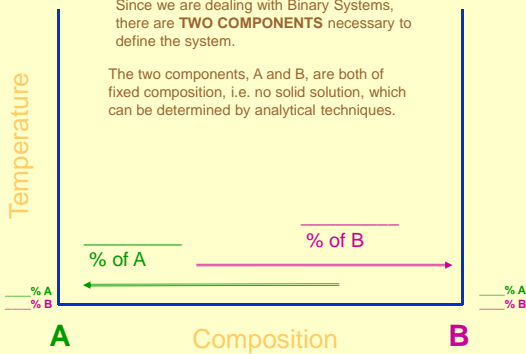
Since we are dealing with Binary Systems, there are **TWO COMPONENTS** necessary to define the system.

The two components, A and B, are both of fixed composition, i.e. no solid solution, which can be determined by analytical techniques.

Temperature

% of B

% of A

% A
% B

% A
% B

A

Composition

B